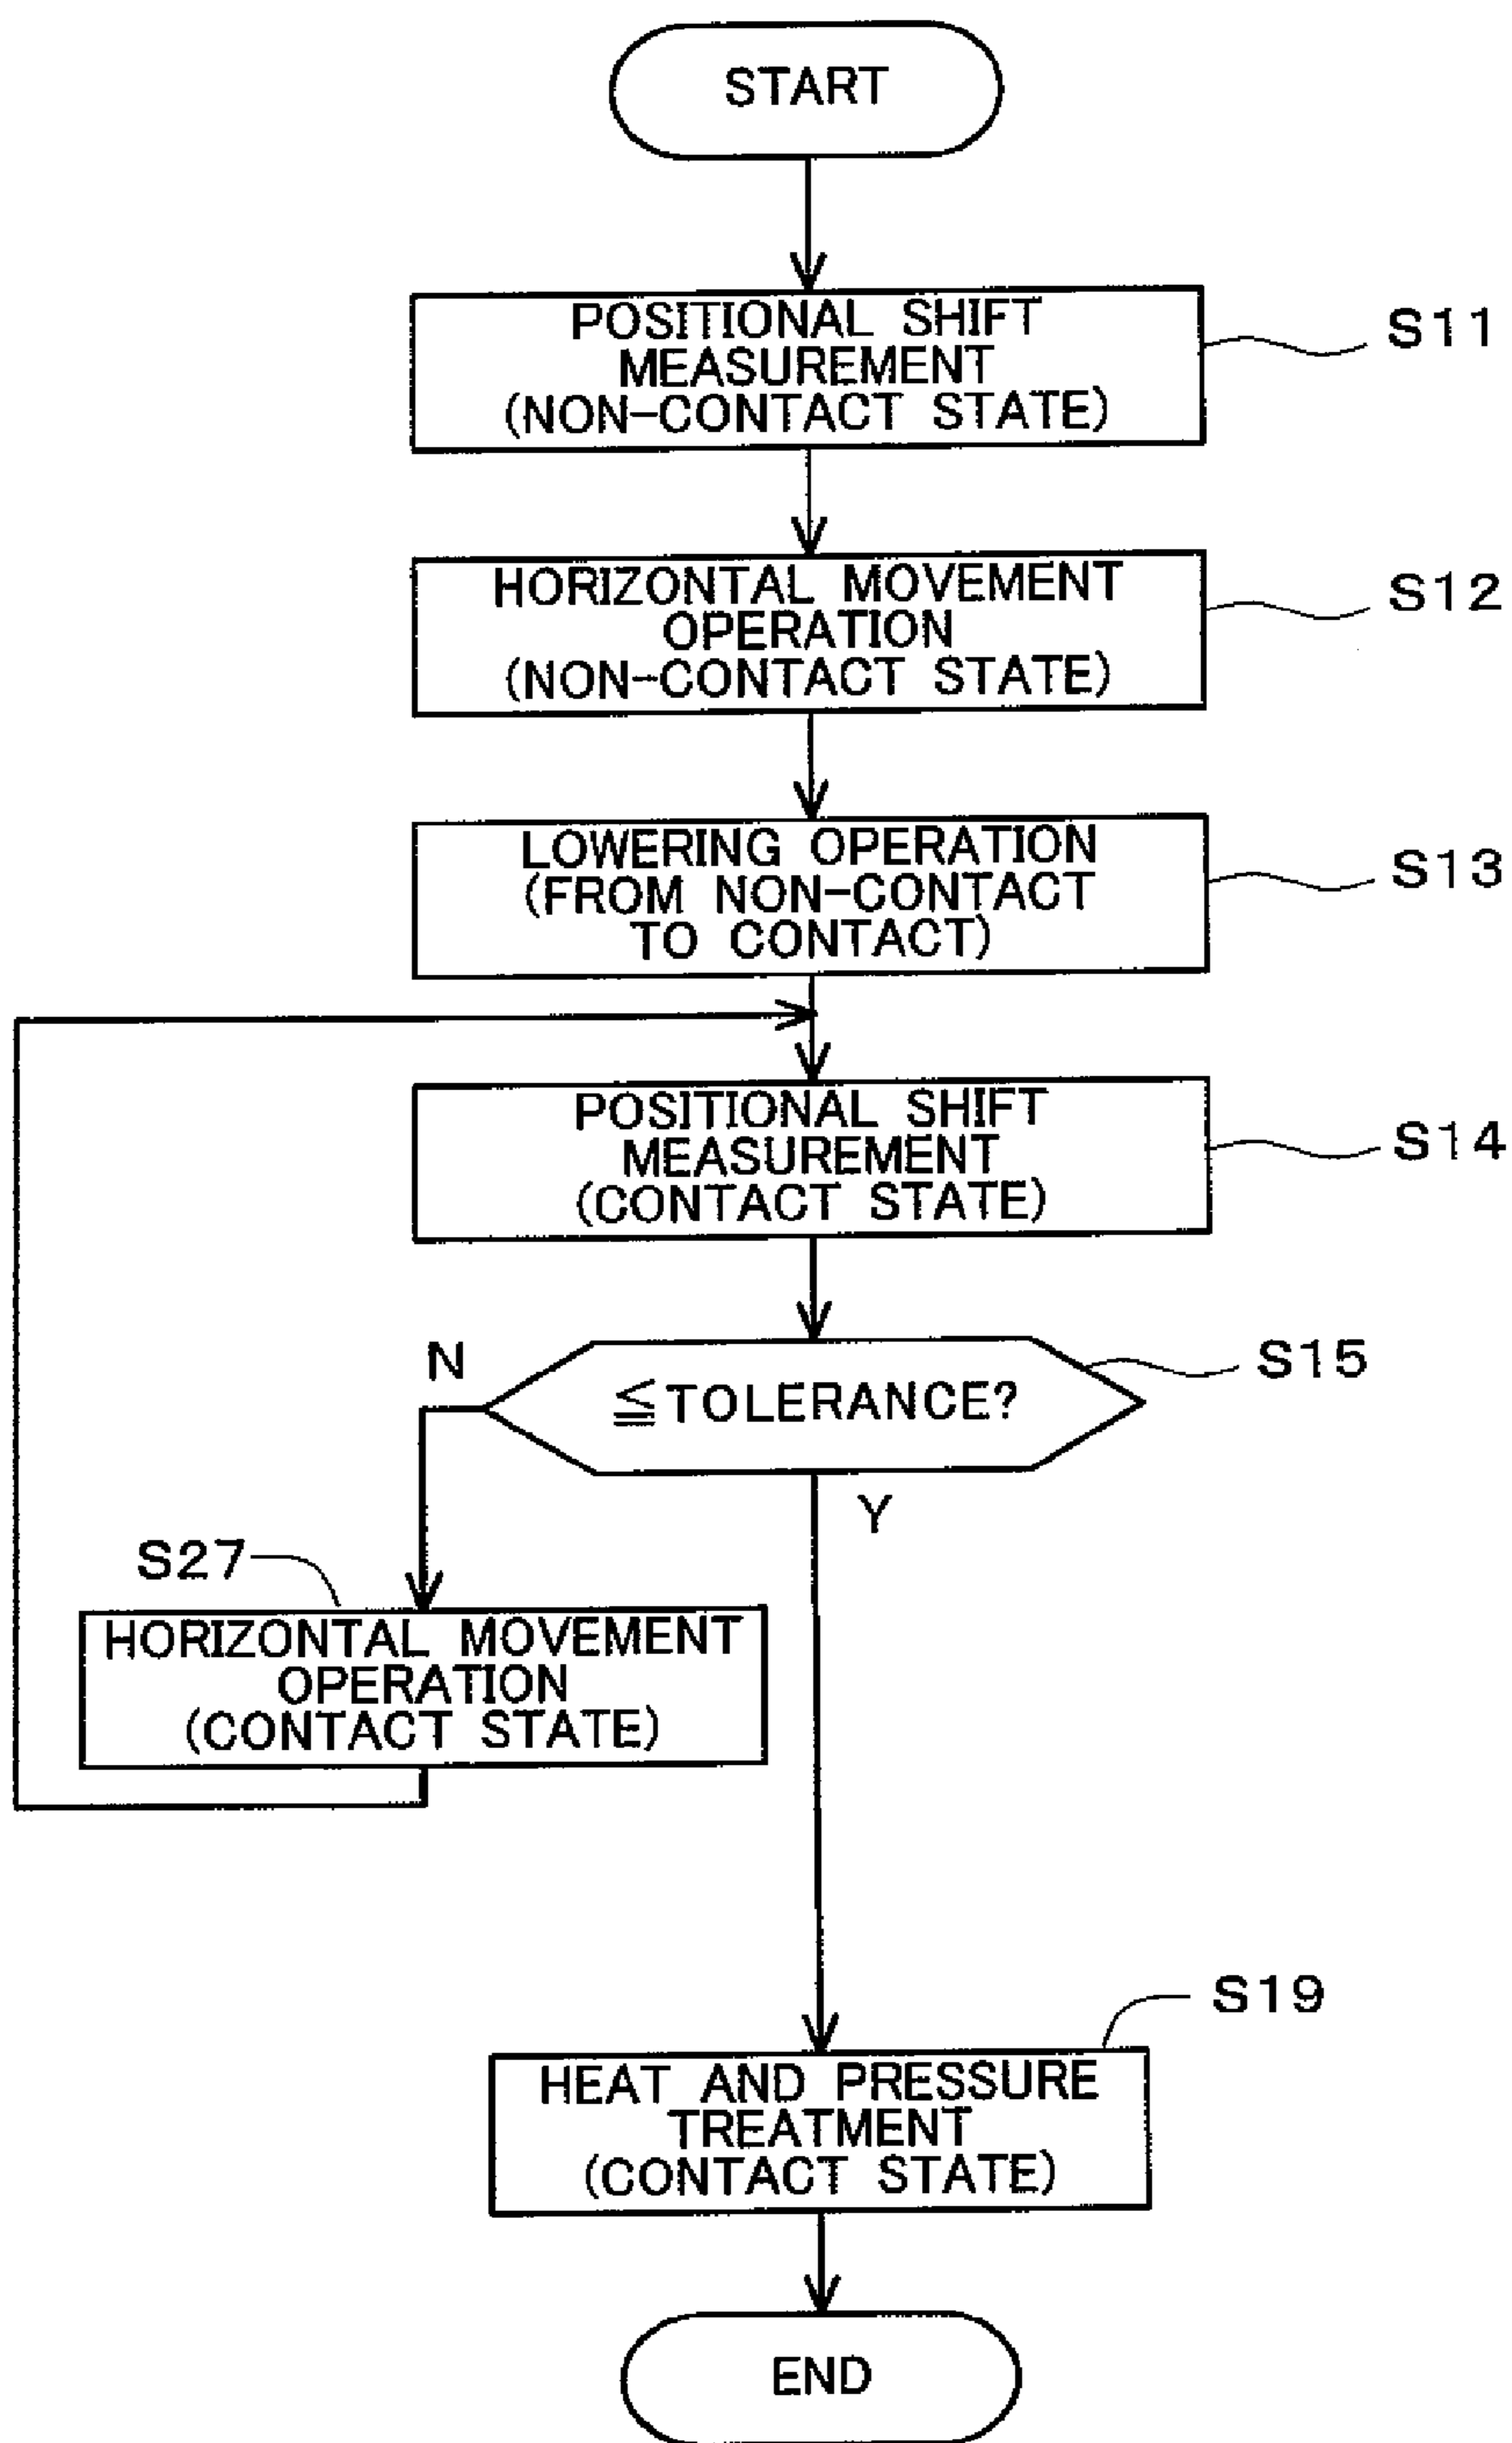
START

POSITIONAL SHIFT MEASUREMENT (NON-CONTACT STATE)

S11

HORIZONTAL MOVEMENT OPERATION (NON-CONTACT STATE)

S12

LOWERING OPERATION (FROM NON-CONTACT TO CONTACT)

S13

POSITIONAL SHIFT MEASUREMENT (CONTACT STATE)

S14

N

$\leqq$TOLERANCE?

S15

Y

S27

HORIZONTAL MOVEMENT OPERATION (CONTACT STATE)

S19

HEAT AND PRESSURE TREATMENT (CONTACT STATE)

END